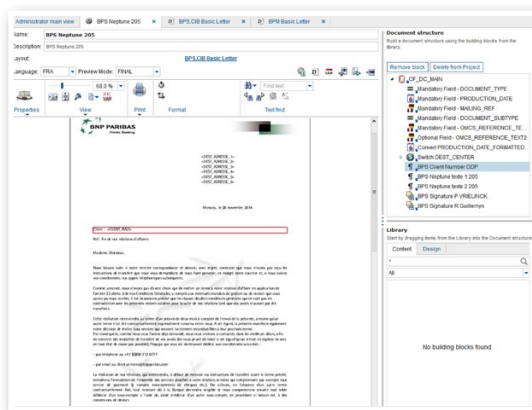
Administrator main view × BPS Neptune 205 × BPS.CIB Basic Letter × BPM Basic Letter ×

Name: BPS Neptune 205
Description: BPS Neptune 205
Layout: BPS.CIB Basic Letter
Language: FRA
Preview Mode: FINAL
68.0 %
Find text
Properties View Print Format Text find

BNP PARIBAS
Private Banking

Monaco, le 26 novembre 2014

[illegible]

Madame, Monsieur,

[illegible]

Document structure
Build a document structure using the building blocks from the library.
Remove block Delete from Project
CF_DC_MAIN
Mandatory Field - DOCUMENT_TYPE
Mandatory Field - PRODUCTION_DATE
Mandatory Field - MAILING_REF
Mandatory Field - DOCUMENT_SUBTYPE
Mandatory Field - OMCS_REFERENCE_TE...
Optional Field - OMCS_REFERENCE_TEXT2
Convert PRODUCTION_DATE_FORMATTED
Switch DEST_CENTER
BPS Client Number DDP
BPS Neptune texte 1 205
BPS Neptune texte 2 205
BPS Signature P VRIELINCK
BPS Signature R Guillemyn

Library
Start by dragging items from the Library into the Document structure
Content Design
All
No building blocks found.